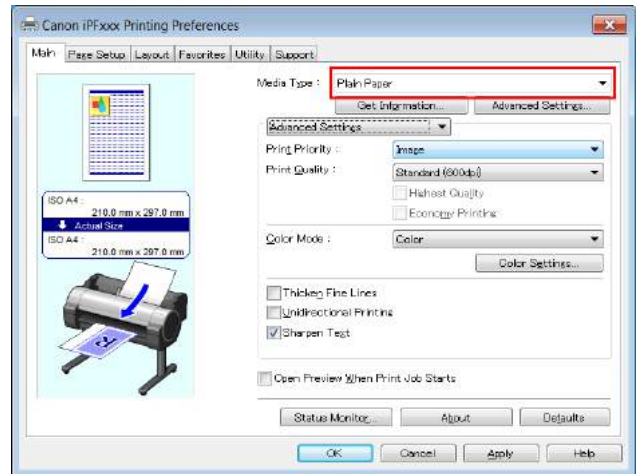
Canon iPFxxx Printing Preferences

Main | Page Setup | Layout | Favorites | Utility | Support

ISO A4 :
210.0 mm x 297.0 mm
Actual Size
ISO A4 :
210.0 mm x 297.0 mm

Media Type : Plain Paper
Get Information...
Advanced Settings...

Advanced Settings

Print Priority : Image
Print Quality : Standard (600dpi)
Highest Quality
Economy Printing

Color Mode : Color
Color Settings...

Thicken Fine Lines
Unidirectional Printing
Sharpen Text

Open Preview When Print Job Starts

Status Monitor...
About
Defaults

OK
Cancel
Apply
Help